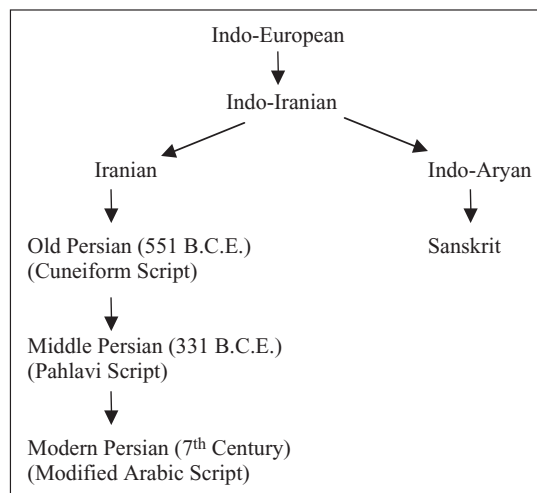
Indo-European

Indo-Iranian

Iranian

Indo-Aryan

Old Persian (551 B.C.E.)
(Cuneiform Script)

Sanskrit

Middle Persian (331 B.C.E.)
(Pahlavi Script)

Modern Persian (7$^{th}$ Century)
(Modified Arabic Script)